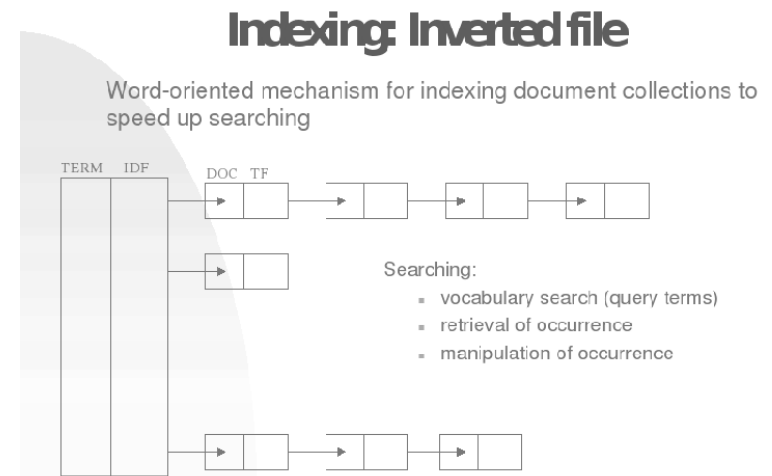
Indexing: Inverted file

Word-oriented mechanism for indexing document collections to speed up searching

TERM IDF

DOC TF

Searching:
- vocabulary search (query terms)
- retrieval of occurrence
- manipulation of occurrence